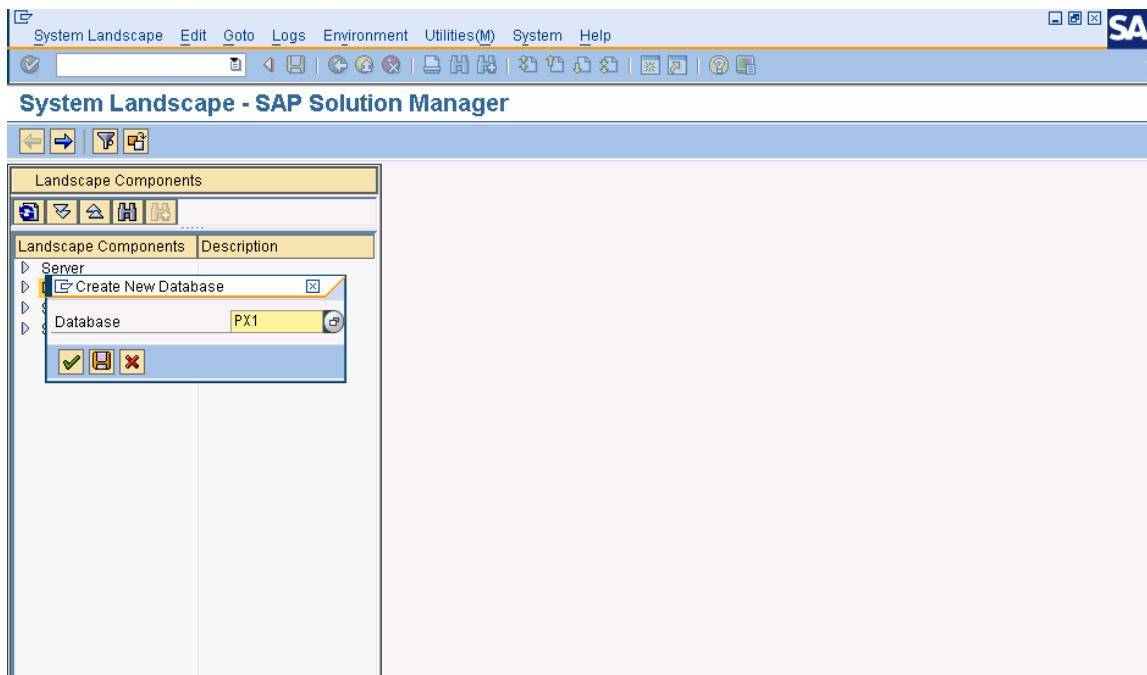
System Landscape Edit Goto Logs Environment Utilities(M) System Help

SA

System Landscape - SAP Solution Manager

Landscape Components

| Landscape Components | Description |
|---|---|
| Server | |

Create New Database

Database PX1